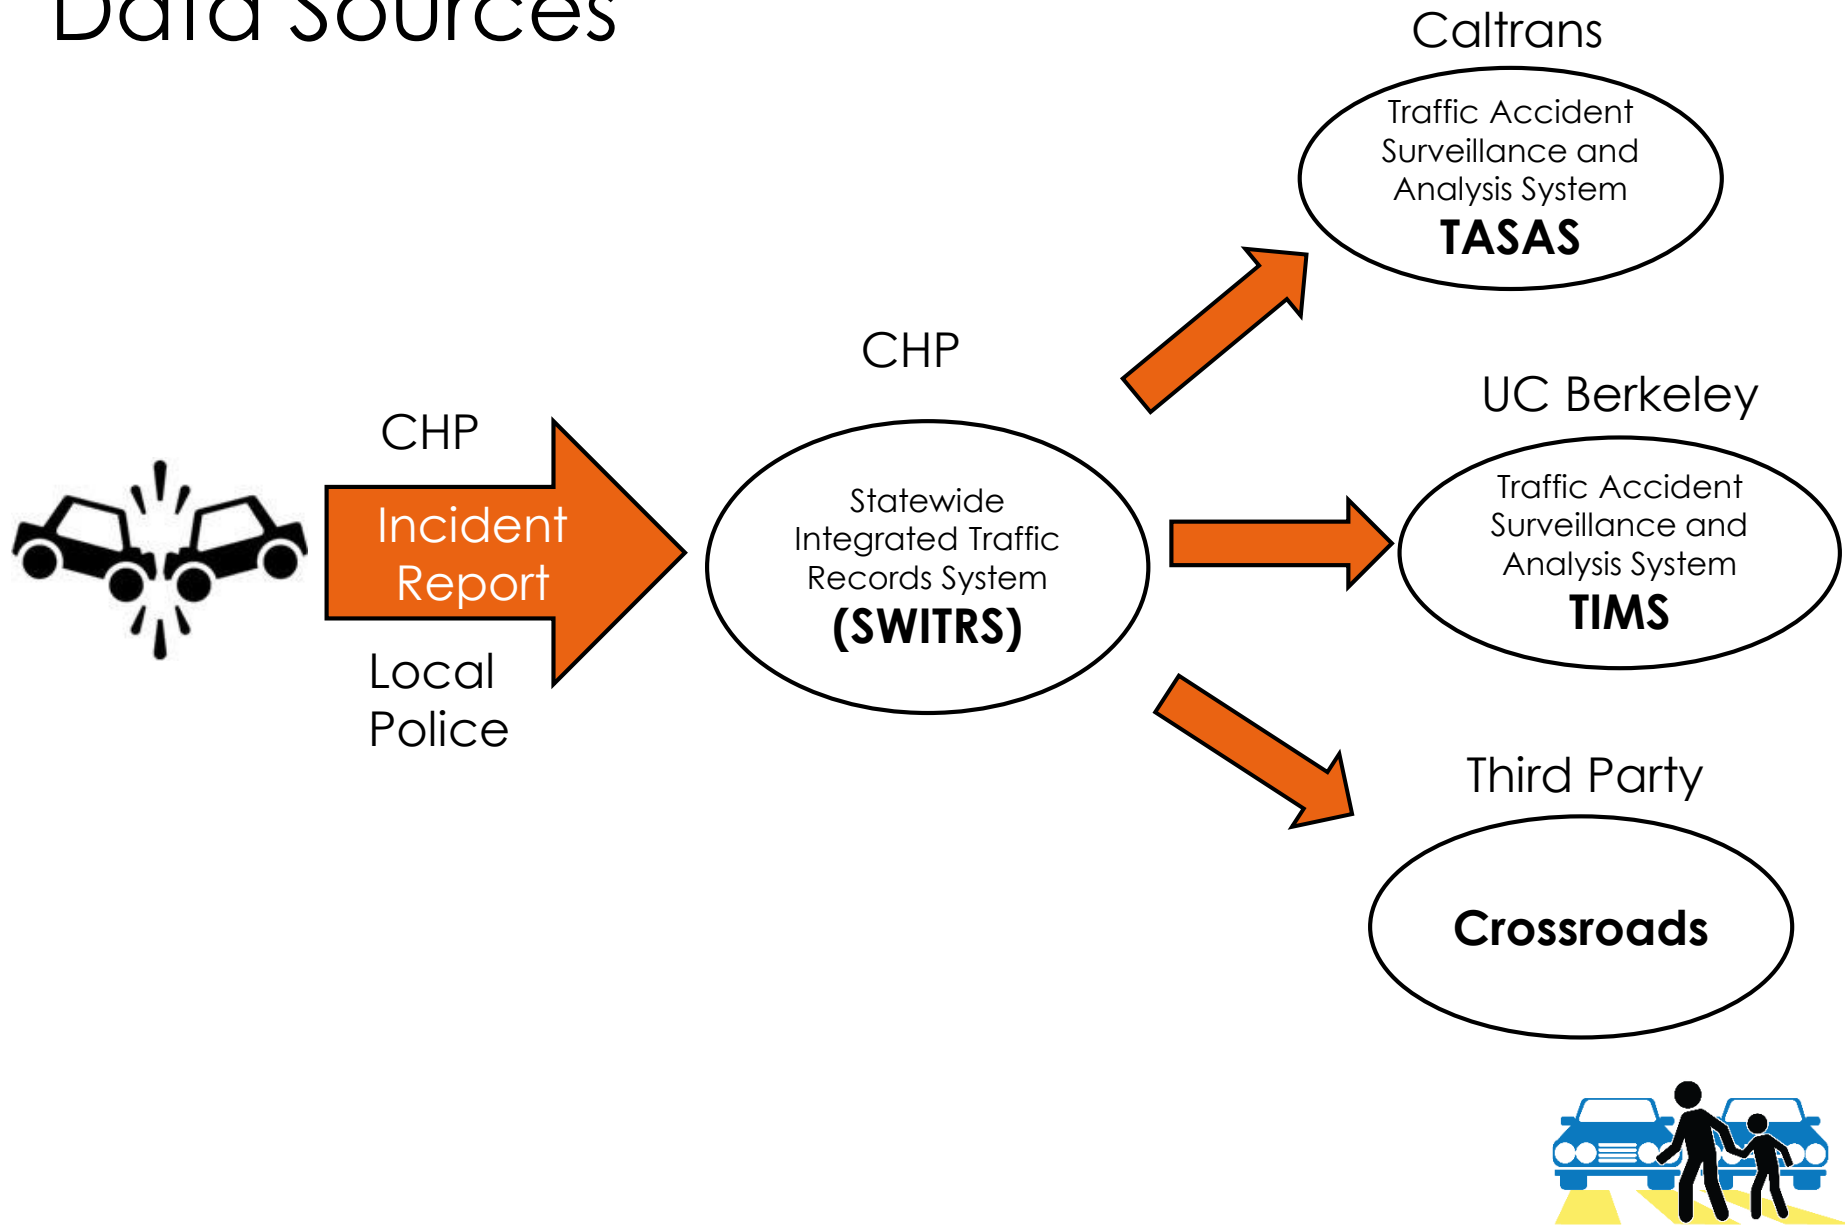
Data Sources

CHP

Incident Report

Local Police

CHP

Statewide Integrated Traffic Records System

(SWITRS)

Caltrans

Traffic Accident Surveillance and Analysis System

TASAS

UC Berkeley

Traffic Accident Surveillance and Analysis System

TIMS

Third Party

Crossroads